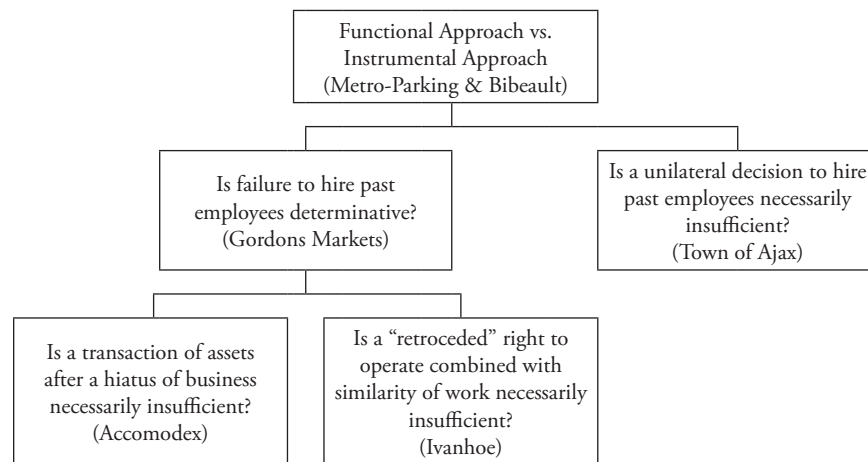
Functional Approach vs. Instrumental Approach (Metro-Parking & Bibeault)

Is failure to hire past employees determinative? (Gordons Markets)

Is a unilateral decision to hire past employees necessarily insufficient? (Town of Ajax)

Is a transaction of assets after a hiatus of business necessarily insufficient? (Accomodex)

Is a "retroceded" right to operate combined with similarity of work necessarily insufficient? (Ivanhoe)